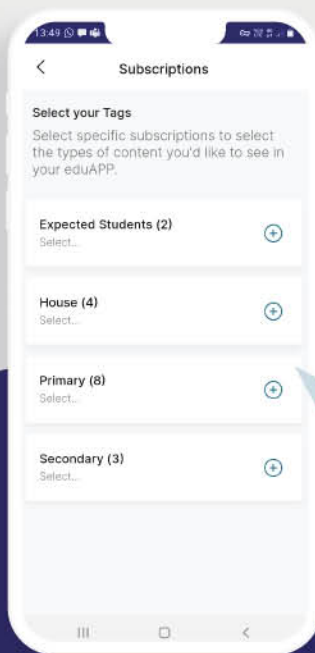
13:49

<

Subscriptions

Select your Tags

Select specific subscriptions to select the types of content you'd like to see in your eduAPP.

Expected Students (2)
Select...

House (4)
Select...

Primary (8)
Select...

Secondary (3)
Select...